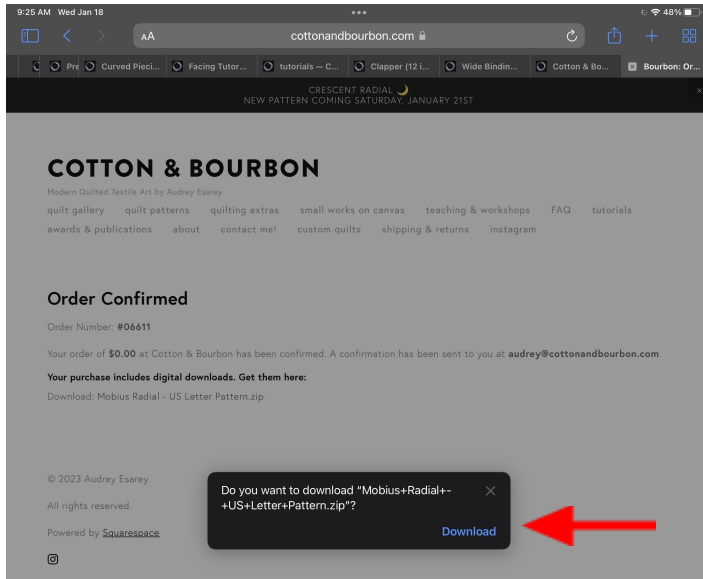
9:25 AM Wed Jan 18

48%

AA cottonandbourbon.com

Pre | Curved Pieci... | Facing Tutor... | tutorials — C... | Clapper (12 i... | Wide Bindin... | Cotton & Bo... | Bourbon: Or...

CRESCENT RADIAL
NEW PATTERN COMING SATURDAY, JANUARY 21ST

COTTON & BOURBON

Modern Quilted Textile Art by Audrey Esarey

quilt gallery quilt patterns quilting extras small works on canvas teaching & workshops FAQ tutorials awards & publications about contact me! custom quilts shipping & returns instagram

Order Confirmed

Order Number: #06611

Your order of $0.00 at Cotton & Bourbon has been confirmed. A confirmation has been sent to you at audrey@cottonandbourbon.com

Your purchase includes digital downloads. Get them here:

Download: Mobius Radial - US Letter Pattern.zip

© 2023 Audrey Esarey

All rights reserved.

Powered by Squarespace

Do you want to download "Mobius+Radial+-+US+Letter+Pattern.zip"?

Download